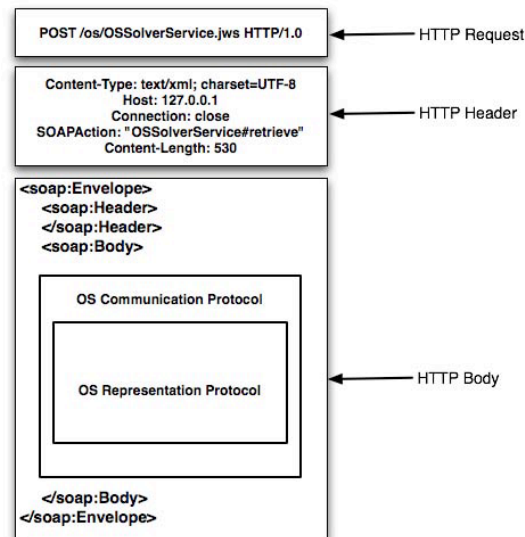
POST /os/OSSolverService.jws HTTP/1.0

HTTP Request

Content-Type: text/xml; charset=UTF-8
Host: 127.0.0.1
Connection: close
SOAPAction: "OSSolverService#retrieve"
Content-Length: 530

HTTP Header

<soap:Envelope>
<soap:Header>
</soap:Header>
<soap:Body>

OS Communication Protocol

OS Representation Protocol

HTTP Body

</soap:Body>
</soap:Envelope>